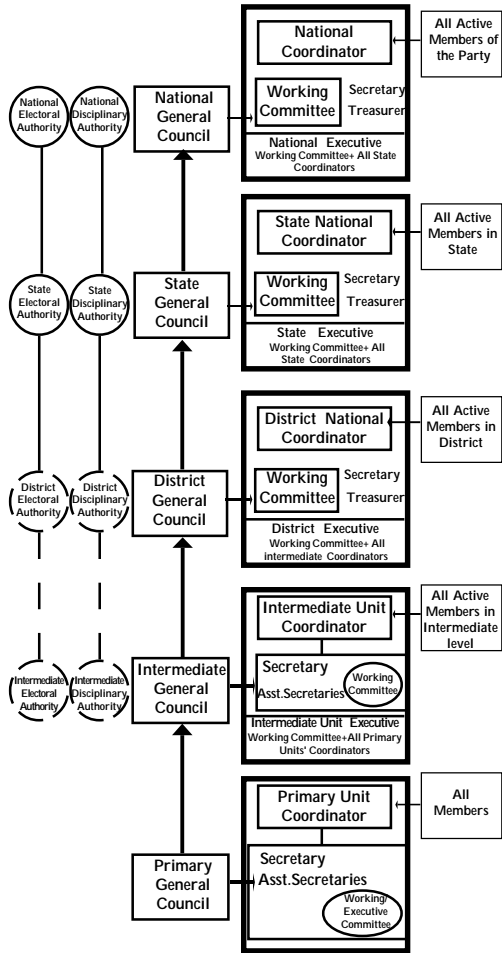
National Electoral Authority

National Disciplinary Authority

National General Council

National Coordinator

Working Committee

Secretary Treasurer

National Executive
Working Committee+ All State Coordinators

All Active Members of the Party

State Electoral Authority

State Disciplinary Authority

State General Council

State National Coordinator

Working Committee

Secretary Treasurer

State Executive
Working Committee+ All State Coordinators

All Active Members in State

District Electoral Authority

District Disciplinary Authority

District General Council

District National Coordinator

Working Committee

Secretary Treasurer

District Executive
Working Committee+ All intermediate Coordinators

All Active Members in District

Intermediate Electoral Authority

Intermediate Disciplinary Authority

Intermediate General Council

Intermediate Unit Coordinator

Secretary
Asst.Secretaries

Working Committee

Intermediate Unit Executive
Working Committee+All Primary Units' Coordinators

All Active Members in Intermediate level

Primary General Council

Primary Unit Coordinator

Secretary
Asst.Secretaries

Working/ Executive Committee

All Members